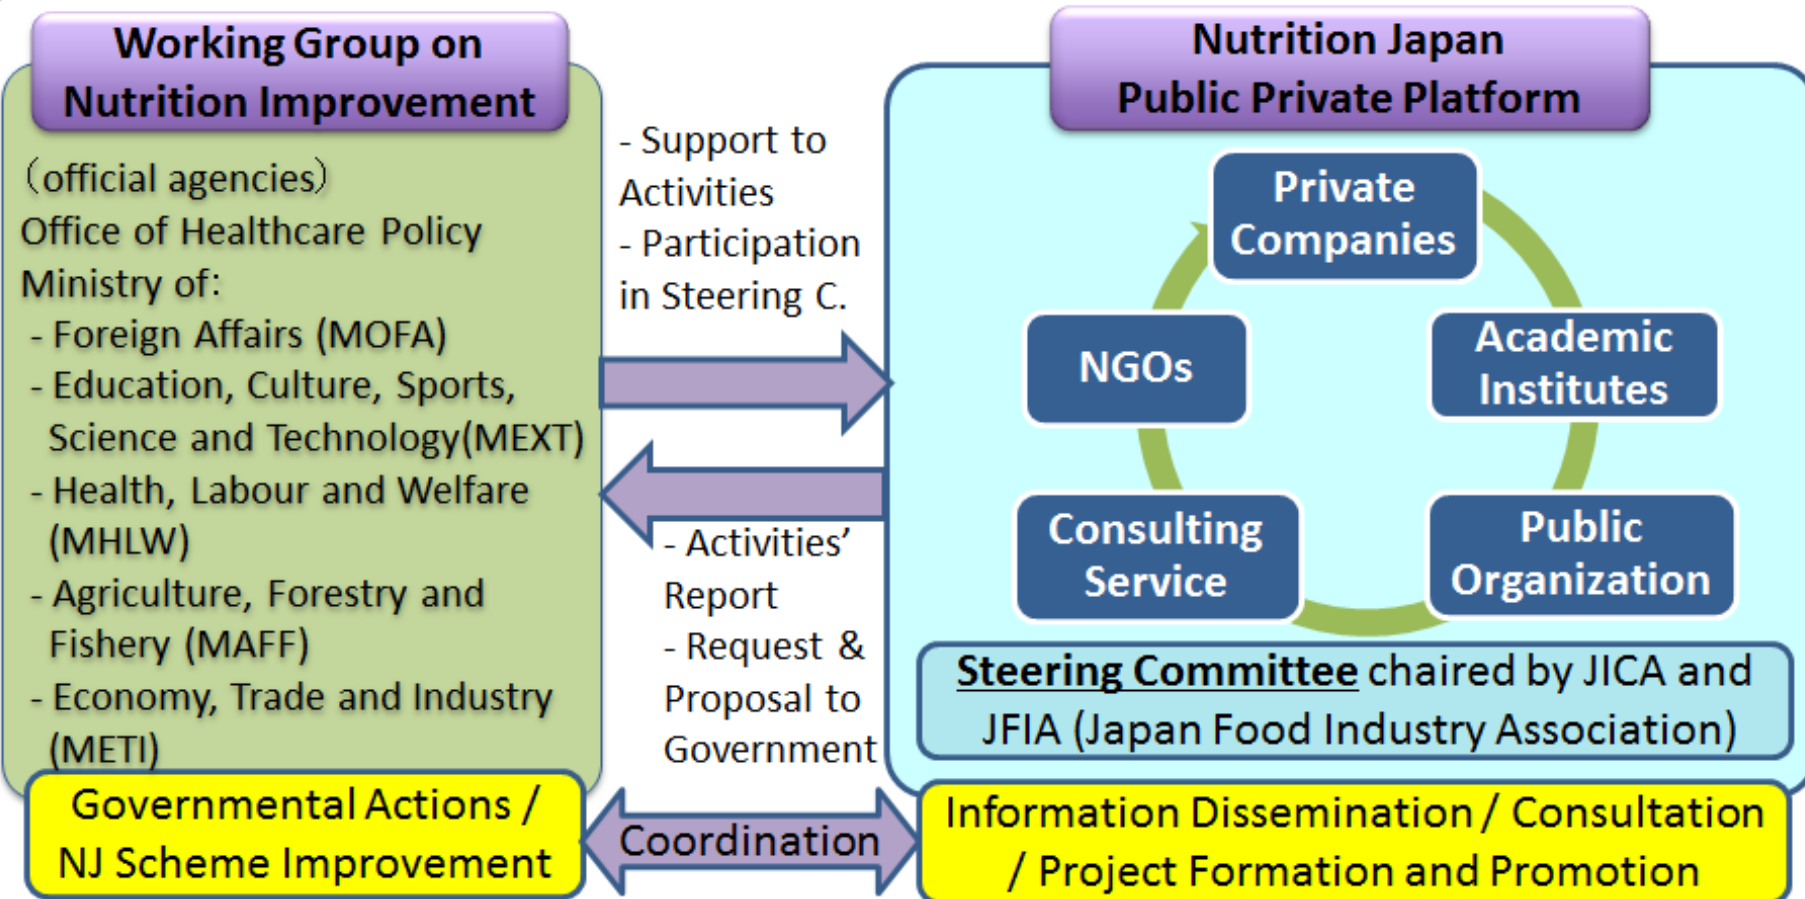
Working Group on Nutrition Improvement

(official agencies)
Office of Healthcare Policy
Ministry of:
- Foreign Affairs (MOFA)
- Education, Culture, Sports, Science and Technology(MEXT)
- Health, Labour and Welfare (MHLW)
- Agriculture, Forestry and Fishery (MAFF)
- Economy, Trade and Industry (METI)

Governmental Actions / NJ Scheme Improvement

- Support to Activities
- Participation in Steering C.

- Activities' Report
- Request & Proposal to Government

Coordination

Nutrition Japan Public Private Platform

Private Companies

NGOs

Academic Institutes

Consulting Service

Public Organization

Steering Committee chaired by JICA and JFIA (Japan Food Industry Association)

Information Dissemination / Consultation / Project Formation and Promotion